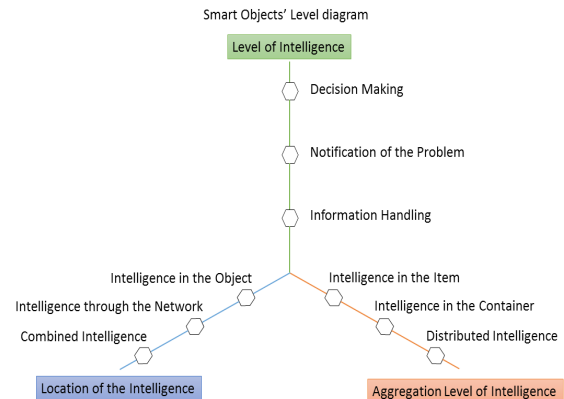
Smart Objects' Level diagram

Level of Intelligence

Decision Making

Notification of the Problem

Information Handling

Intelligence in the Object

Intelligence through the Network

Combined Intelligence

Location of the Intelligence

Intelligence in the Item

Intelligence in the Container

Distributed Intelligence

Aggregation Level of Intelligence